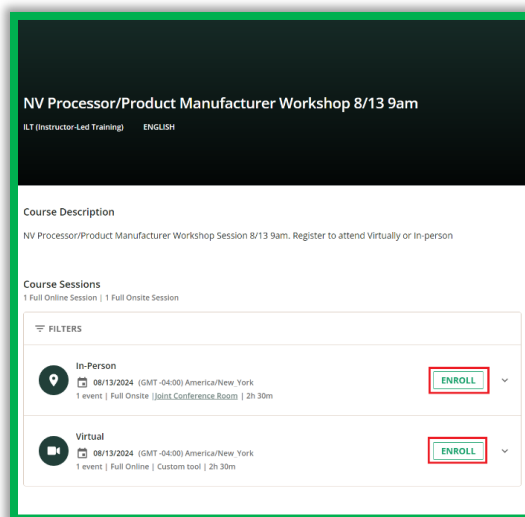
NV Processor/Product Manufacturer Workshop 8/13 9am

ILT (Instructor-Led Training) ENGLISH

Course Description

NV Processor/Product Manufacturer Workshop Session 8/13 9am. Register to attend Virtually or In-person

Course Sessions

1 Full Online Session | 1 Full Onsite Session

FILTERS

In-Person

08/13/2024 (GMT -04:00) America/New_York

1 event | Full Onsite | Joint Conference Room | 2h 30m

ENROLL

Virtual

08/13/2024 (GMT -04:00) America/New_York

1 event | Full Online | Custom tool | 2h 30m

ENROLL